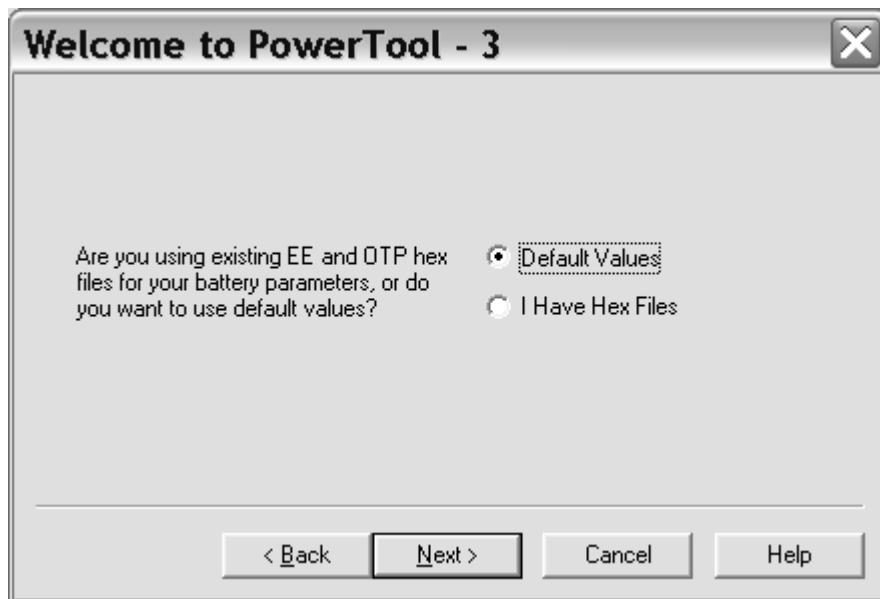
Welcome to PowerTool - 3

Are you using existing EE and OTP hex files for your battery parameters, or do you want to use default values?

Default Values

I Have Hex Files

< Back

Next >

Cancel

Help